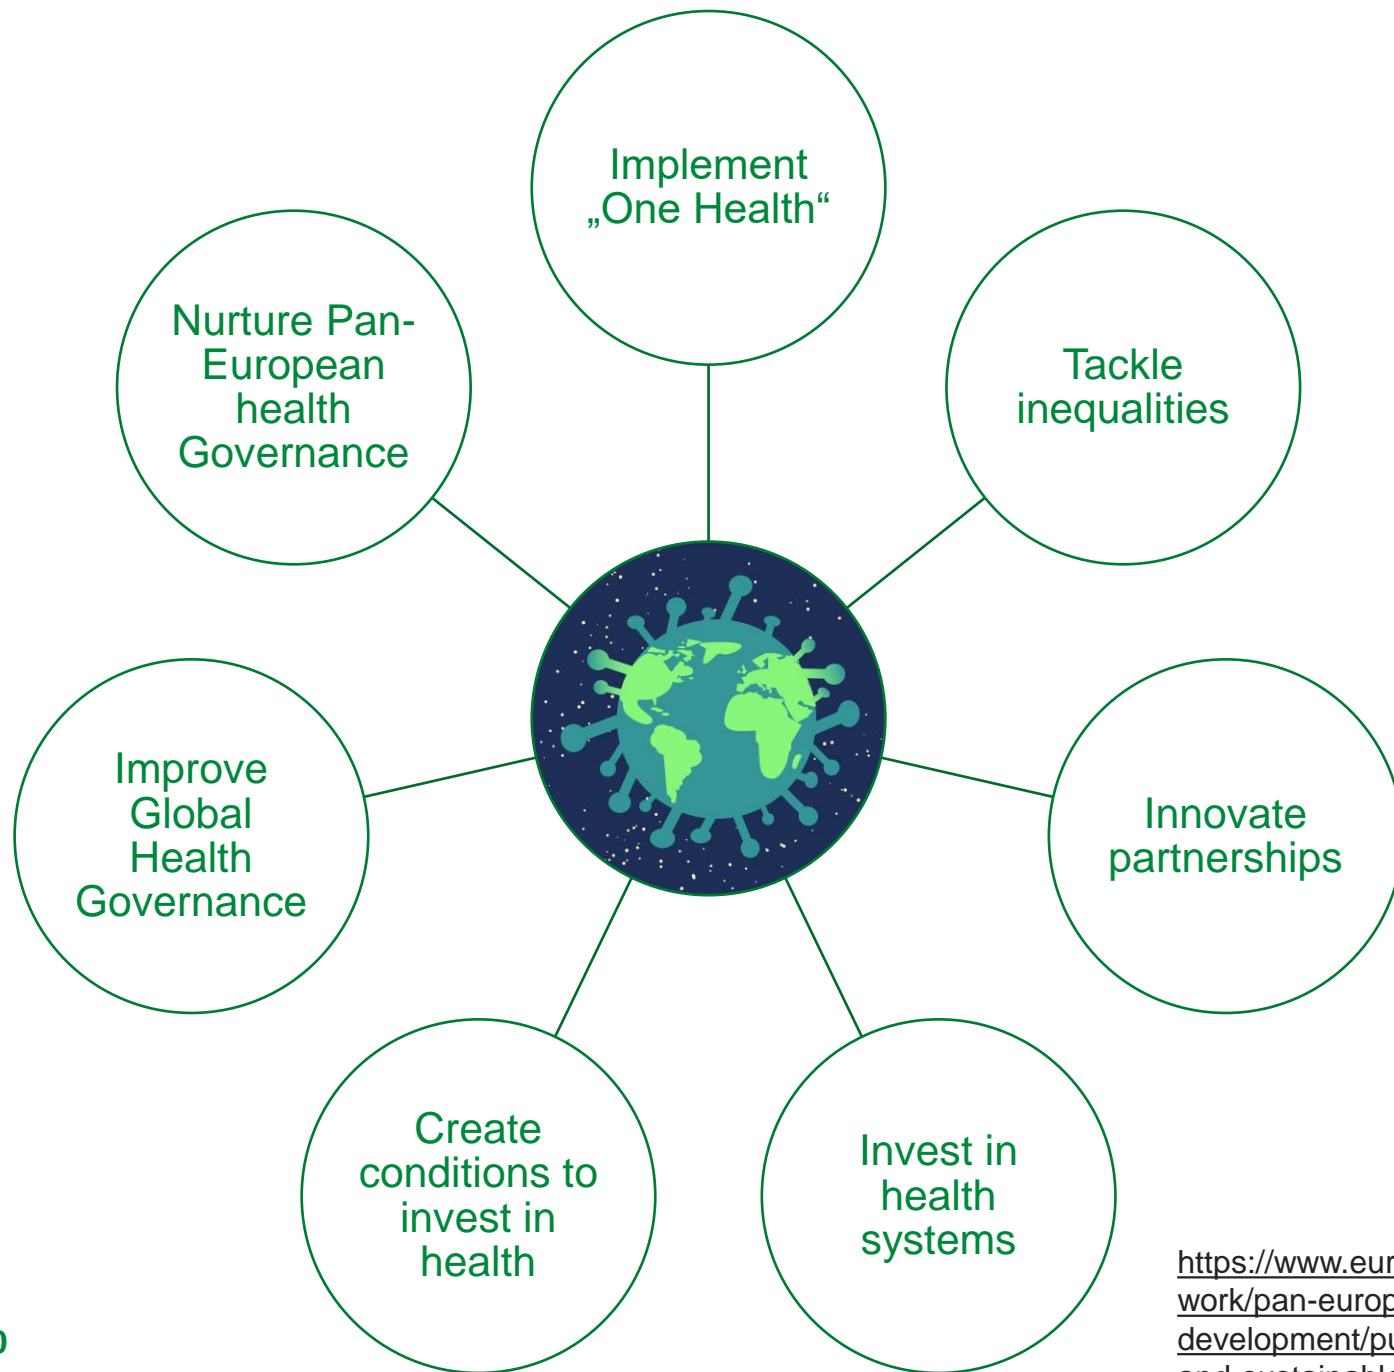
Implement „One Health“

Nurture Pan-European health Governance

Tackle inequalities

Improve Global Health Governance

Innovate partnerships

Create conditions to invest in health

Invest in health systems

https://www.eur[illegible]
work/pan-europ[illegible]
development/pu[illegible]
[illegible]

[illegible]